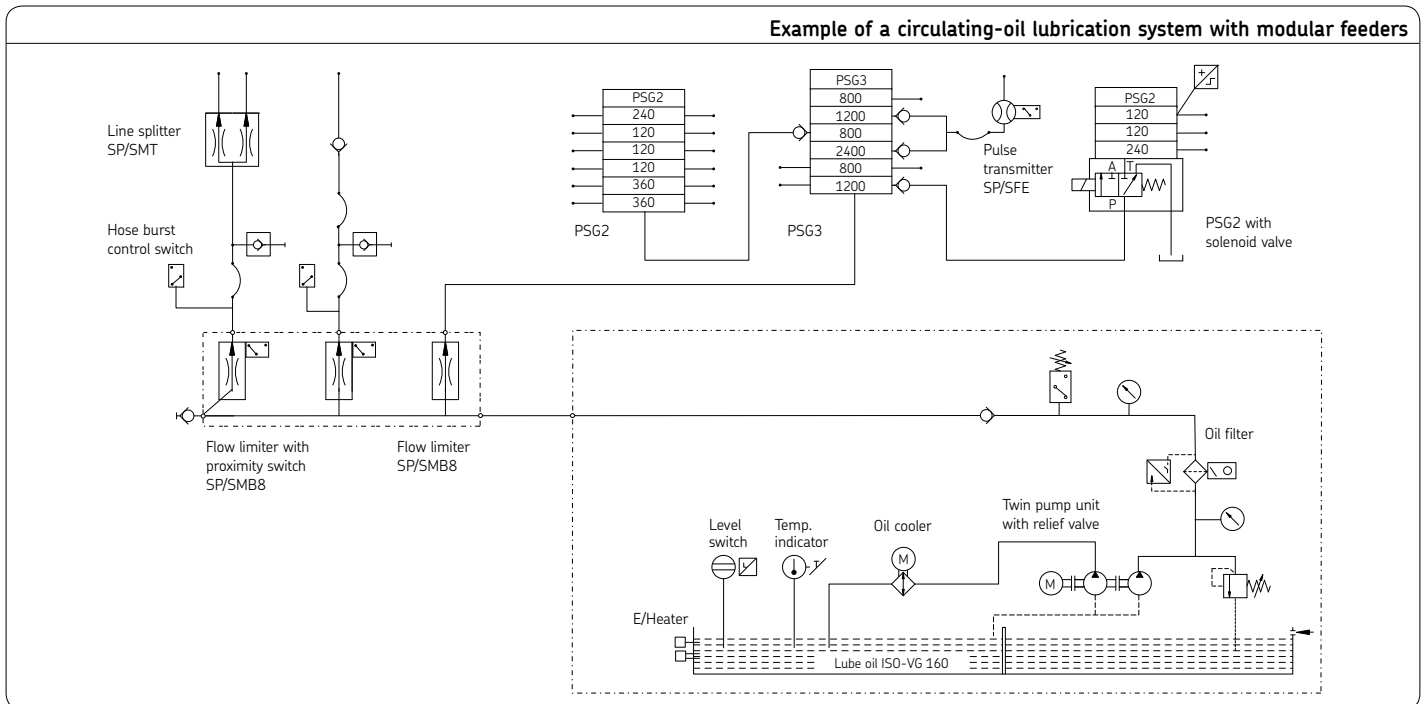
Example of a circulating-oil lubrication system with modular feeders

Line splitter SP/SMT

Hose burst control switch

| PSG2 |
|---|
| 240 |
| 120 |
| 120 |
| 120 |
| 360 |
| 360 |

PSG2

| PSG3 |
|---|
| 800 |
| 1200 |
| 800 |
| 2400 |
| 800 |
| 1200 |

PSG3

Pulse transmitter SP/SFE

| PSG2 |
|---|
| 120 |
| 120 |
| 240 |

A T
P

PSG2 with solenoid valve

Flow limiter with proximity switch SP/SMB8

Flow limiter SP/SMB8

Oil filter

Twin pump unit with relief valve

Level switch

Temp. indicator

Oil cooler

M

M

E/Heater

Lube oil ISO-VG 160